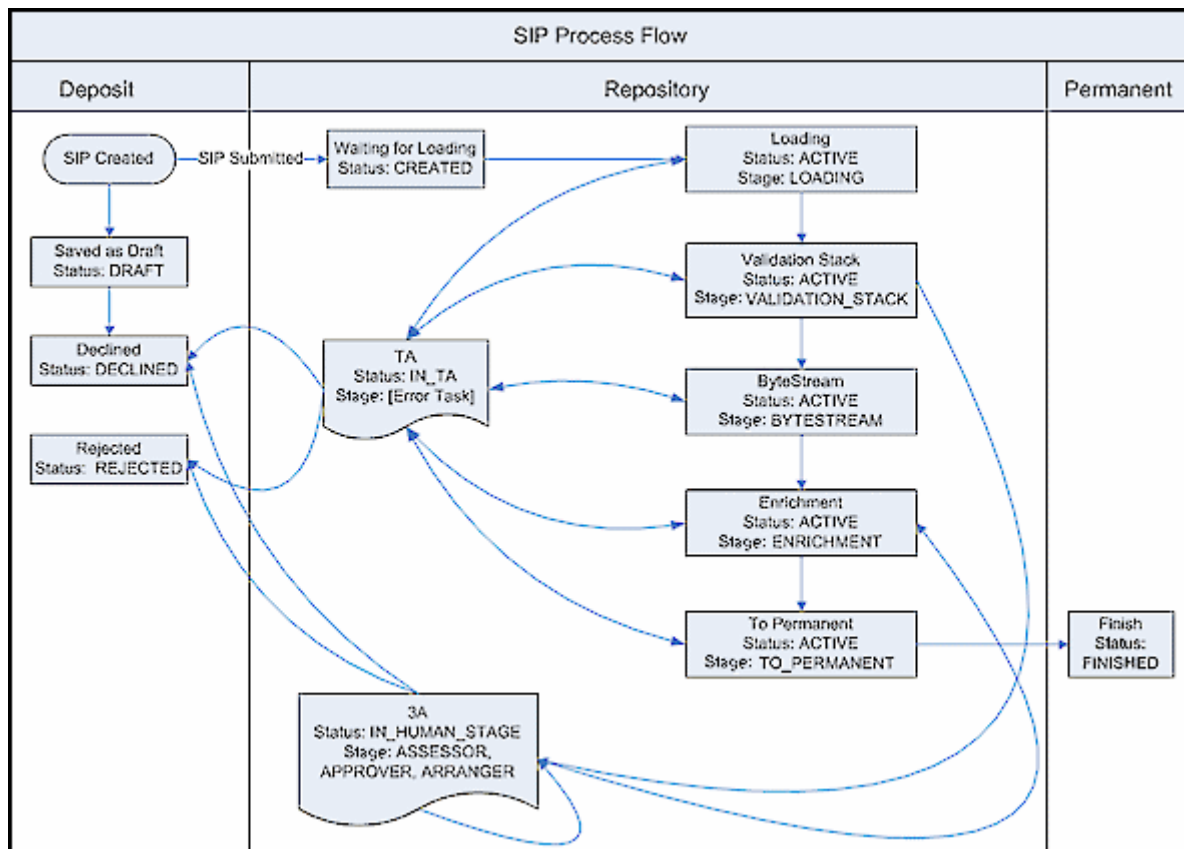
SIP Process Flow

Deposit

Repository

Permanent

SIP Created

SIP Submitted

Waiting for Loading
Status: CREATED

Loading
Status: ACTIVE
Stage: LOADING

Saved as Draft
Status: DRAFT

Validation Stack
Status: ACTIVE
Stage: VALIDATION_STACK

Declined
Status: DECLINED

TA
Status: IN_TA
Stage: [Error Task]

ByteStream
Status: ACTIVE
Stage: BYTESTREAM

Rejected
Status: REJECTED

Enrichment
Status: ACTIVE
Stage: ENRICHMENT

To Permanent
Status: ACTIVE
Stage: TO_PERMANENT

Finish
Status:
FINISHED

3A
Status: IN_HUMAN_STAGE
Stage: ASSESSOR,
APPROVER, ARRANGER